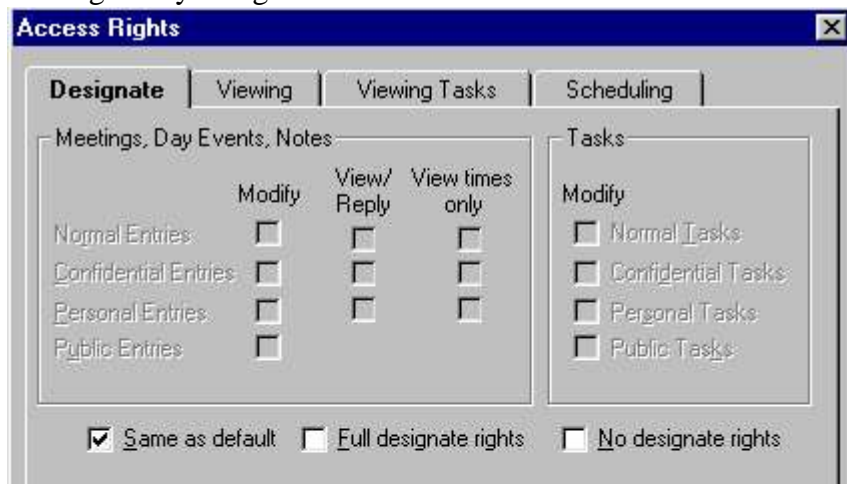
Access Rights

Designate | Viewing | Viewing Tasks | Scheduling

Meetings, Day Events, Notes

| | Modify | View/ Reply | View times only |
|---|---|---|---|
| Normal Entries | ☐ | ☐ | ☐ |
| Confidential Entries | ☐ | ☐ | ☐ |
| Personal Entries | ☐ | ☐ | ☐ |
| Public Entries | ☐ | | |

Tasks

Modify

☐ Normal Tasks

☐ Confidential Tasks

☐ Personal Tasks

☐ Public Tasks

☑ Same as default ☐ Full designate rights ☐ No designate rights